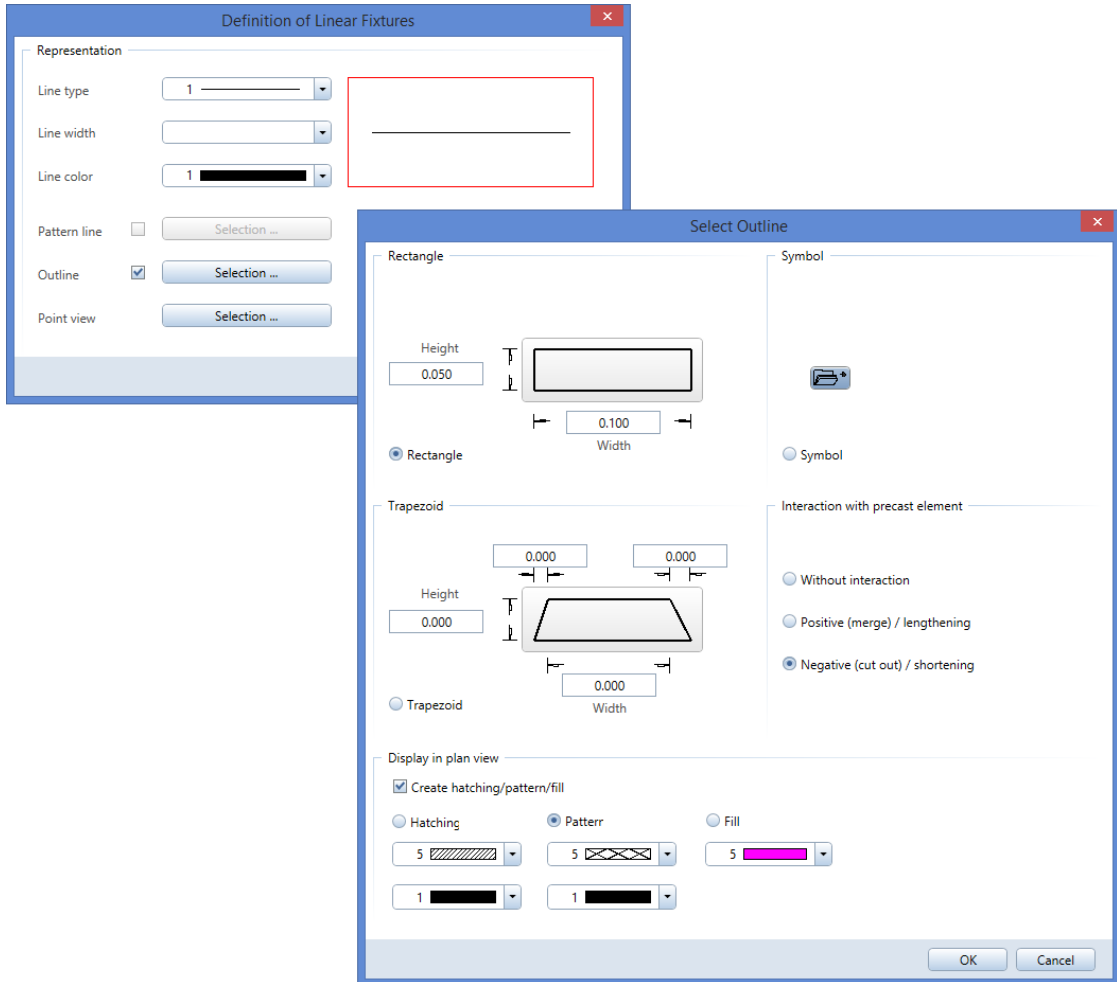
Definition of Linear Fixtures

Representation

Line type 1

Line width

Line color 1

Pattern line Selection ...

Outline Selection ...

Point view Selection ...

Select Outline

Rectangle

Height
0.050

0.100
Width

Rectangle

Symbol

Symbol

Trapezoid

0.000 0.000

Height
0.000

0.000
Width

Trapezoid

Interaction with precast element

Without interaction

Positive (merge) / lengthening

Negative (cut out) / shortening

Display in plan view

Create hatching/pattern/fill

Hatching Patterr Fill

5 5 5

1 1

OK Cancel